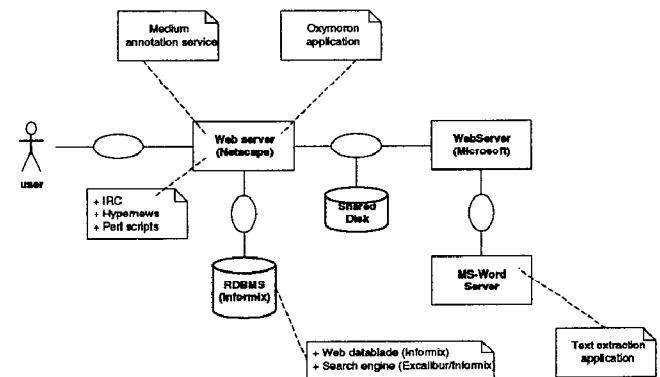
Medium annotation service

Oxymoron application

user

Web server (Netscape)

WebServer (Microsoft)

+ IRC
+ Hypernews
+ Perl scripts

Shared Disk

RDBMS (Informix)

MS-Word Server

+ Web datablade (Informix)
+ Search engine (Excalibur/Informix)

Text extraction application